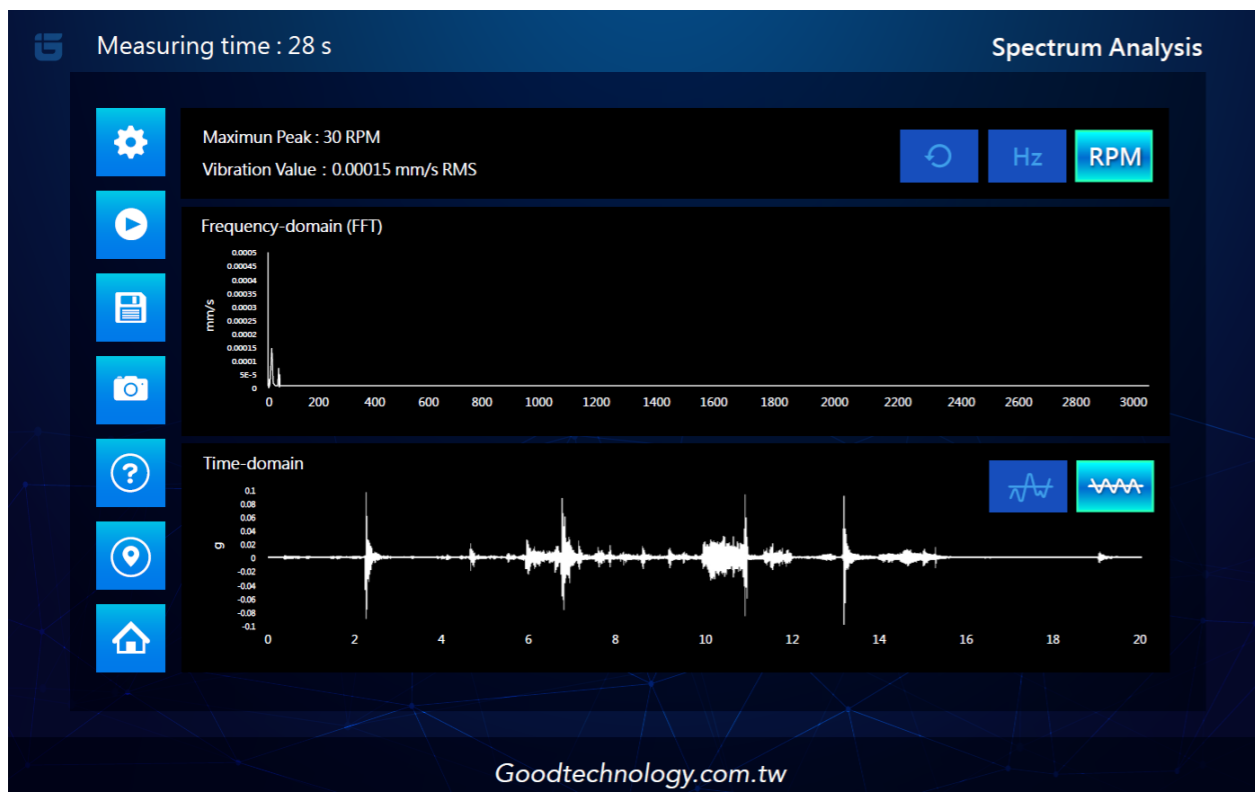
Measuring time : 28 s

Spectrum Analysis

Maximun Peak : 30 RPM
Vibration Value : 0.00015 mm/s RMS

Hz
RPM

Frequency-domain (FFT)

mm/s
0.0005
0.00045
0.0004
0.00035
0.0003
0.00025
0.0002
0.00015
0.0001
5E-5
0
0 200 400 600 800 1000 1200 1400 1600 1800 2000 2200 2400 2600 2800 3000

Time-domain

g
0.1
0.08
0.06
0.04
0.02
0
-0.02
-0.04
-0.06
-0.08
-0.1
0 2 4 6 8 10 12 14 16 18 20

Goodtechnology.com.tw